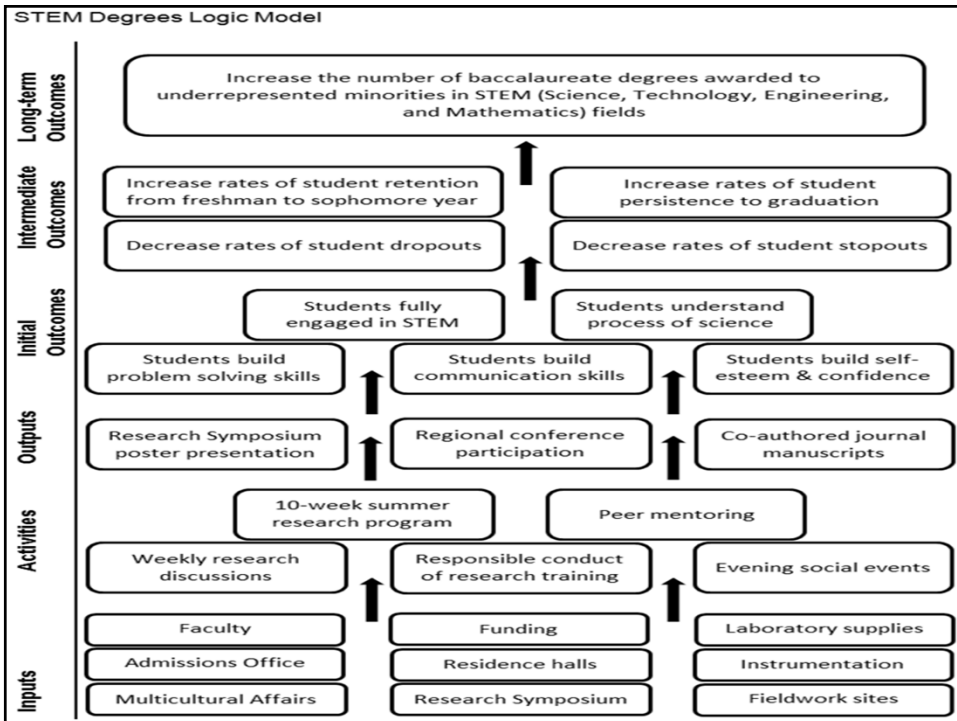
STEM Degrees Logic Model

Long-term Outcomes

Increase the number of baccalaureate degrees awarded to underrepresented minorities in STEM (Science, Technology, Engineering, and Mathematics) fields

Intermediate Outcomes

Increase rates of student retention from freshman to sophomore year

Increase rates of student persistence to graduation

Decrease rates of student dropouts

Decrease rates of student stopouts

Initial Outcomes

Students fully engaged in STEM

Students understand process of science

Students build problem solving skills

Students build communication skills

Students build self-esteem & confidence

Outputs

Research Symposium poster presentation

Regional conference participation

Co-authored journal manuscripts

Activities

10-week summer research program

Peer mentoring

Weekly research discussions

Responsible conduct of research training

Evening social events

Inputs

Faculty

Funding

Laboratory supplies

Admissions Office

Residence halls

Instrumentation

Multicultural Affairs

Research Symposium

Fieldwork sites